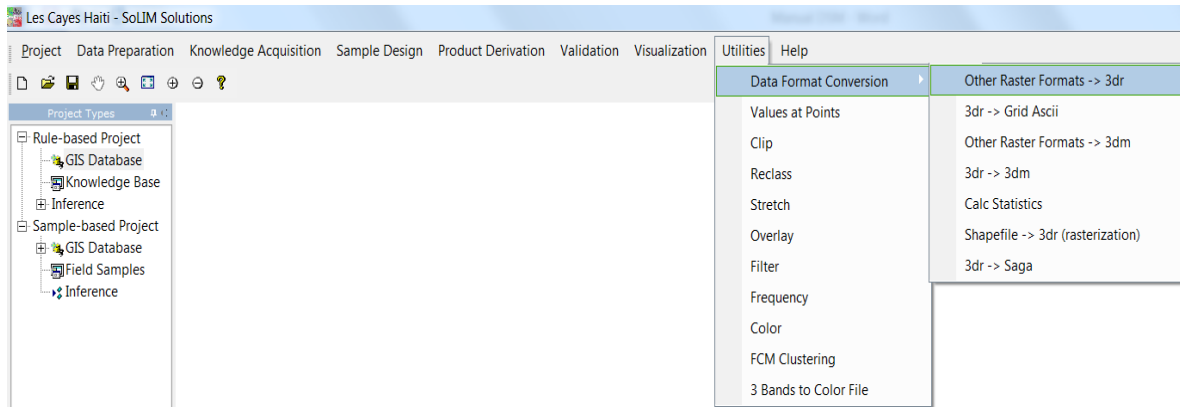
Les Cayes Haiti - SoLIM Solutions

Project Data Preparation Knowledge Acquisition Sample Design Product Derivation Validation Visualization Utilities Help

Project Types

Rule-based Project
GIS Database
Knowledge Base
Inference
Sample-based Project
GIS Database
Field Samples
Inference

Data Format Conversion
Values at Points
Clip
Reclass
Stretch
Overlay
Filter
Frequency
Color
FCM Clustering
3 Bands to Color File

Other Raster Formats -> 3dr
3dr -> Grid Ascii
Other Raster Formats -> 3dm
3dr -> 3dm
Calc Statistics
Shapefile -> 3dr (rasterization)
3dr -> Saga